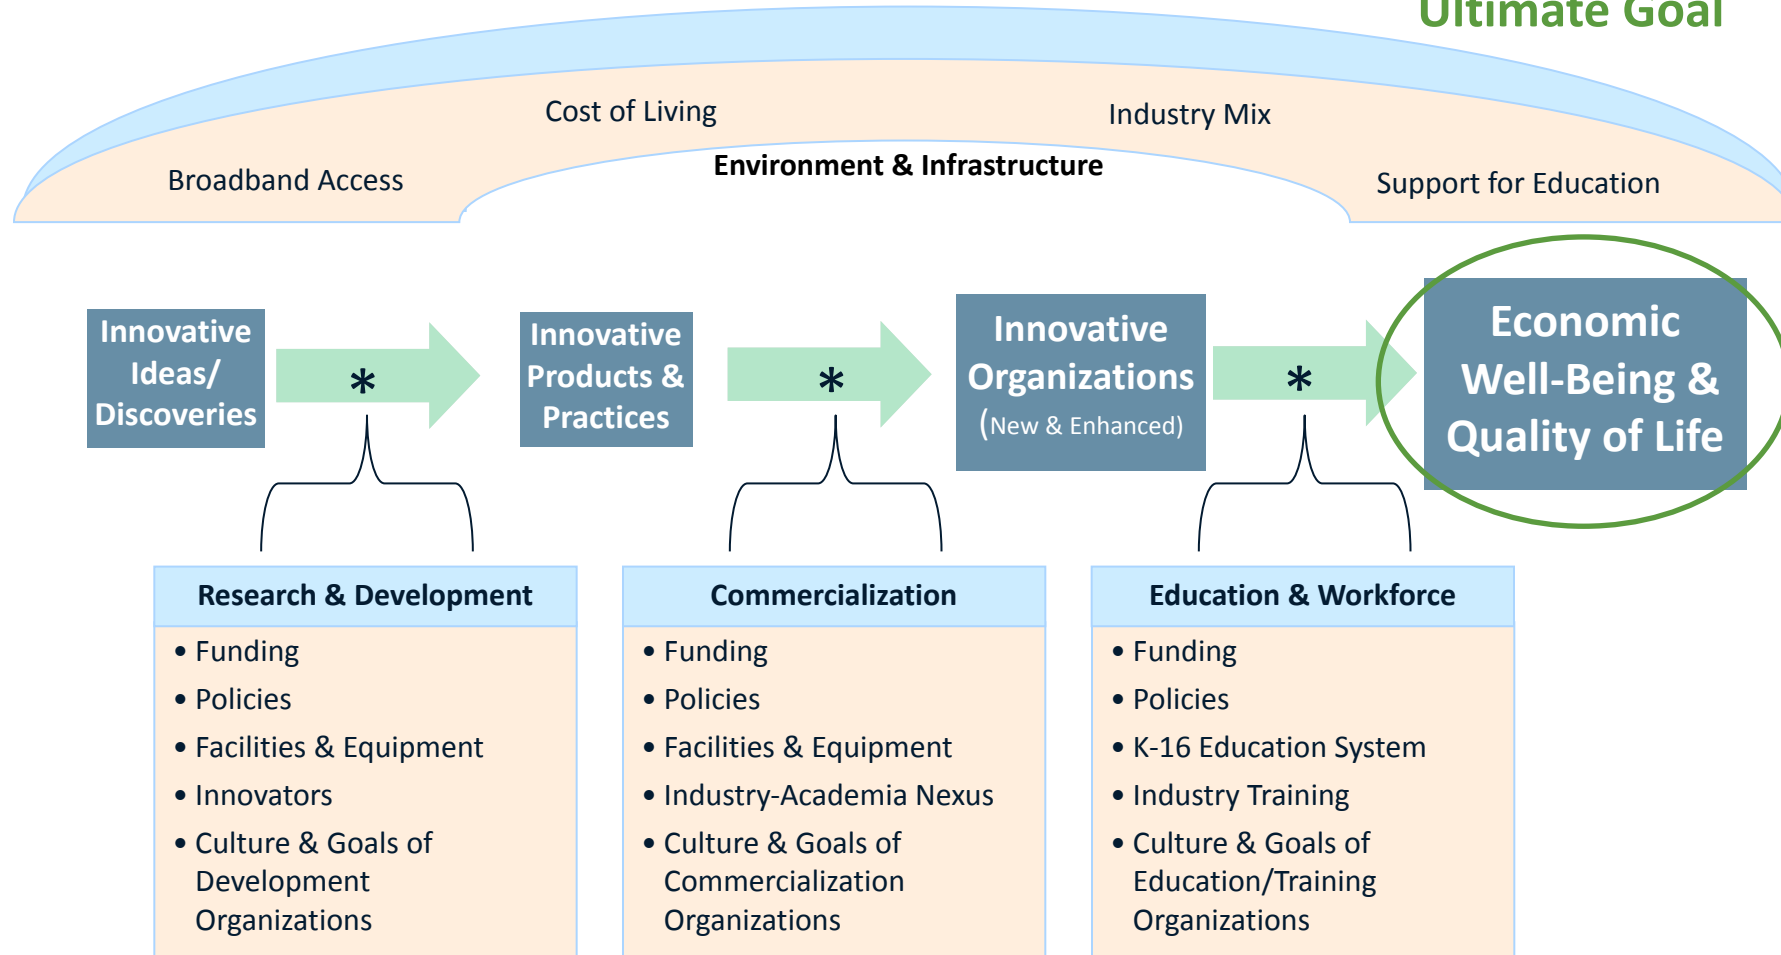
Ultimate Goal

Cost of Living

Industry Mix

Broadband Access

Environment & Infrastructure

Support for Education

Innovative Ideas/ Discoveries

*

Innovative Products & Practices

*

Innovative Organizations (New & Enhanced)

*

Economic Well-Being & Quality of Life

Research & Development
- Funding
- Policies
- Facilities & Equipment
- Innovators
- Culture & Goals of Development Organizations

Commercialization
- Funding
- Policies
- Facilities & Equipment
- Industry-Academia Nexus
- Culture & Goals of Commercialization Organizations

Education & Workforce
- Funding
- Policies
- K-16 Education System
- Industry Training
- Culture & Goals of Education/Training Organizations